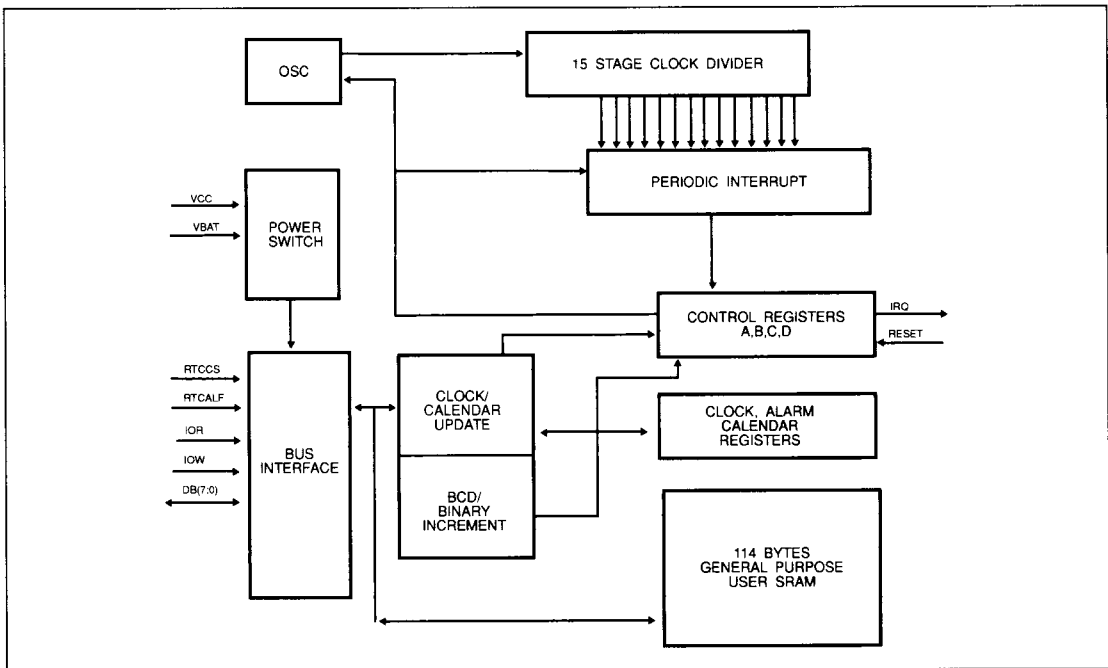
OSC

15 STAGE CLOCK DIVIDER

PERIODIC INTERRUPT

VCC

VBAT

POWER SWITCH

CONTROL REGISTERS A,B,C,D

IRQ

RESET

RTCCS

RTCALF

IOR

IOW

DB(7:0)

BUS INTERFACE

CLOCK/ CALENDAR UPDATE

CLOCK, ALARM CALENDAR REGISTERS

BCD/ BINARY INCREMENT

114 BYTES GENERAL PURPOSE USER SRAM